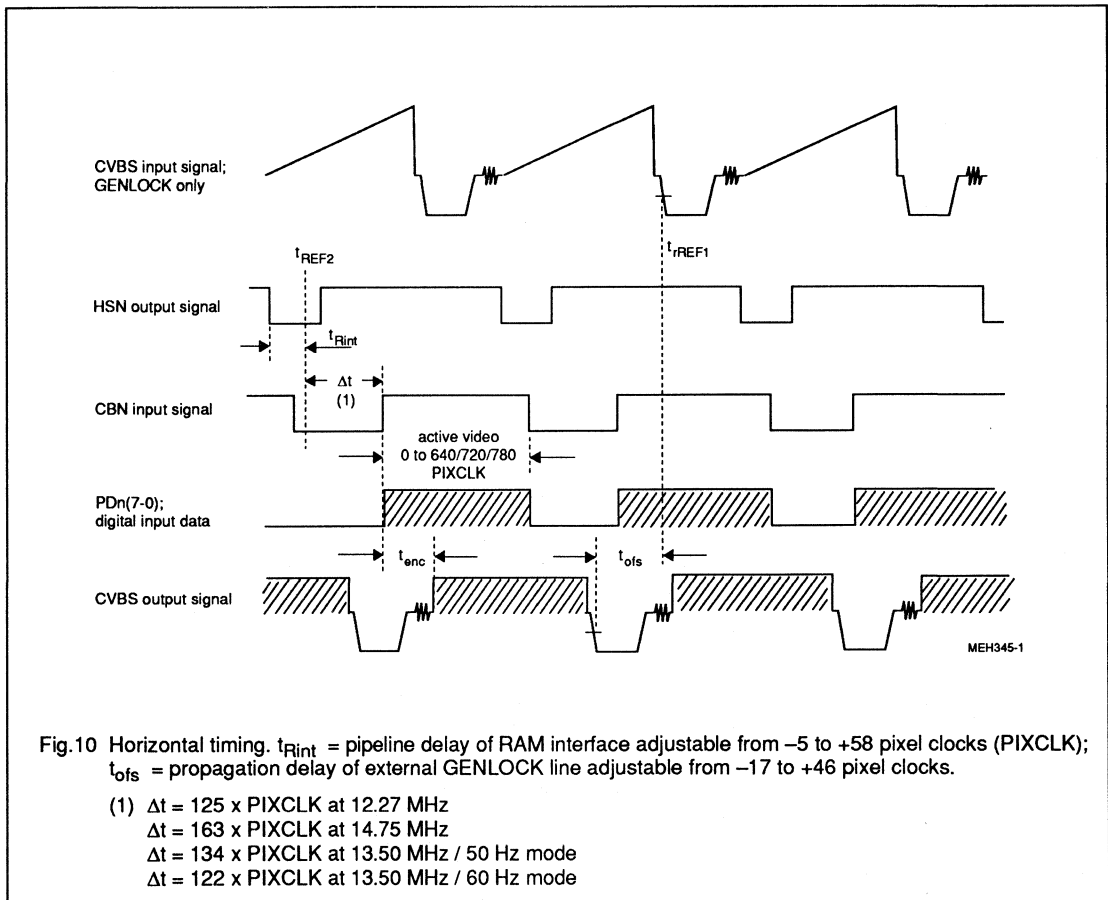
CVBS input signal;
GENLOCK only

$t_{REF2}$

$t_{rREF1}$

HSN output signal

$t_{Rint}$

$\Delta t$
(1)

CBN input signal

active video
0 to 640/720/780
PIXCLK

PDn(7-0);
digital input data

$t_{enc}$

$t_{ofs}$

CVBS output signal

MEH345-1

Fig.10 Horizontal timing. $t_{Rint}$ = pipeline delay of RAM interface adjustable from –5 to +58 pixel clocks (PIXCLK); $t_{ofs}$ = propagation delay of external GENLOCK line adjustable from –17 to +46 pixel clocks.

(1) $\Delta t$ = 125 x PIXCLK at 12.27 MHz
$\Delta t$ = 163 x PIXCLK at 14.75 MHz
$\Delta t$ = 134 x PIXCLK at 13.50 MHz / 50 Hz mode
$\Delta t$ = 122 x PIXCLK at 13.50 MHz / 60 Hz mode